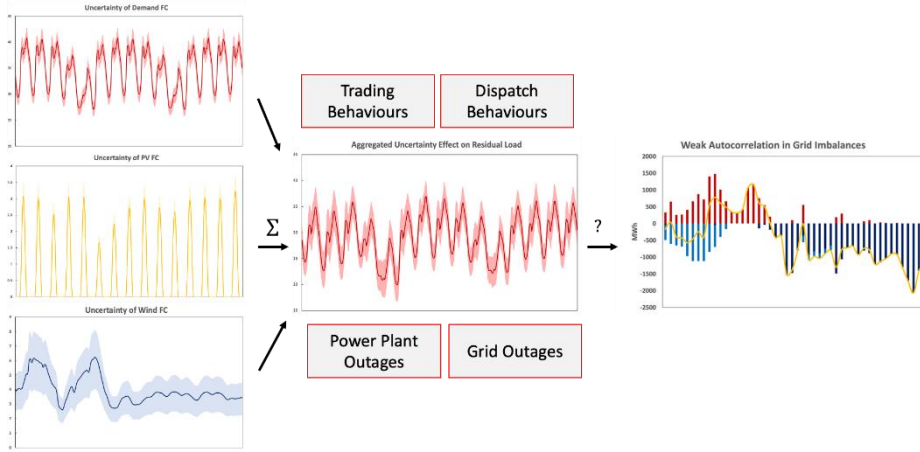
Uncertainty of Demand FC

Uncertainty of PV FC

Uncertainty of Wind FC

$\Sigma$

Trading Behaviours

Dispatch Behaviours

Aggregated Uncertainty Effect on Residual Load

Power Plant Outages

Grid Outages

?

Weak Autocorrelation in Grid Imbalances

2000
1500
1000
500
0
-500
-1000
-1500
-2000
-2500

MWh